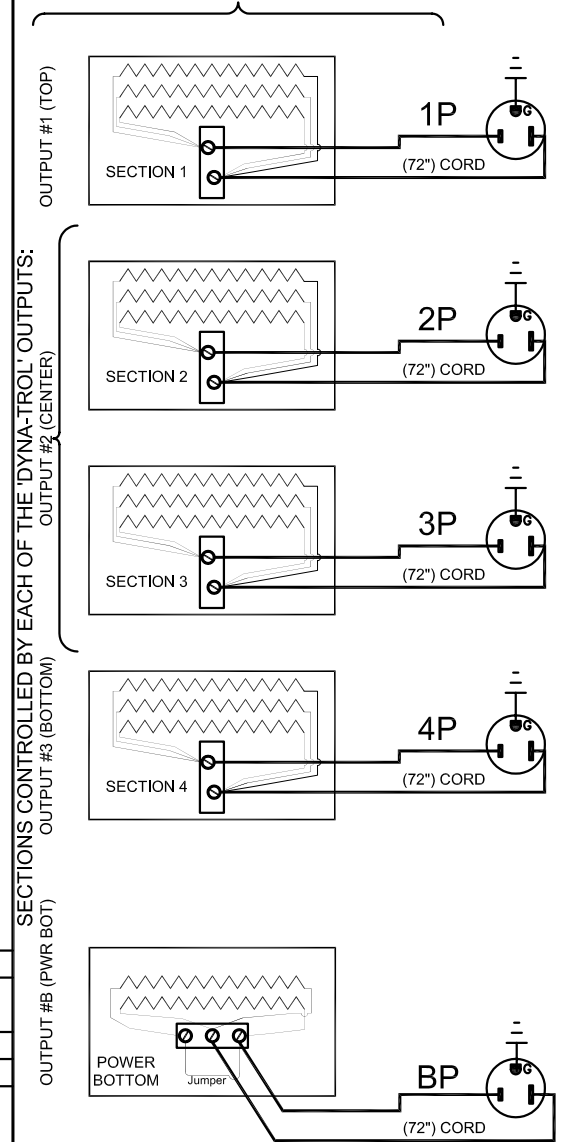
SECTIONS CONTROLLED BY EACH OF THE 'DYNA-TROL' OUTPUTS:

OUTPUT #1 (TOP)

SECTION 1

1P

G

(72") CORD

OUTPUT #2 (CENTER)

SECTION 2

2P

G

(72") CORD

SECTION 3

3P

G

(72") CORD

OUTPUT #3 (BOTTOM)

SECTION 4

4P

G

(72") CORD

OUTPUT #B (PWR BOT)

POWER BOTTOM

Jumper

BP

(72") CORD